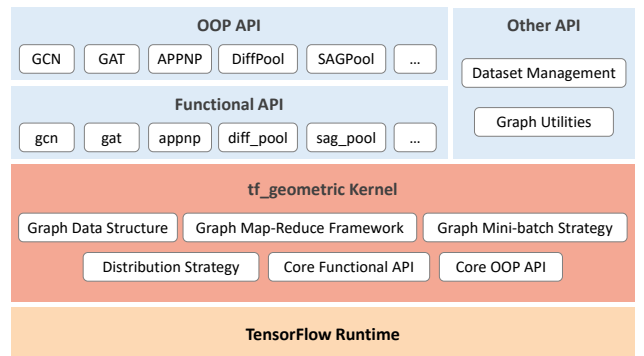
OOP API

GCN GAT APPNP DiffPool SAGPool ...

Functional API

gcn gat appnp diff_pool sag_pool ...

Other API

Dataset Management

Graph Utilities

tf_geometric Kernel

Graph Data Structure Graph Map-Reduce Framework Graph Mini-batch Strategy

Distribution Strategy Core Functional API Core OOP API

TensorFlow Runtime